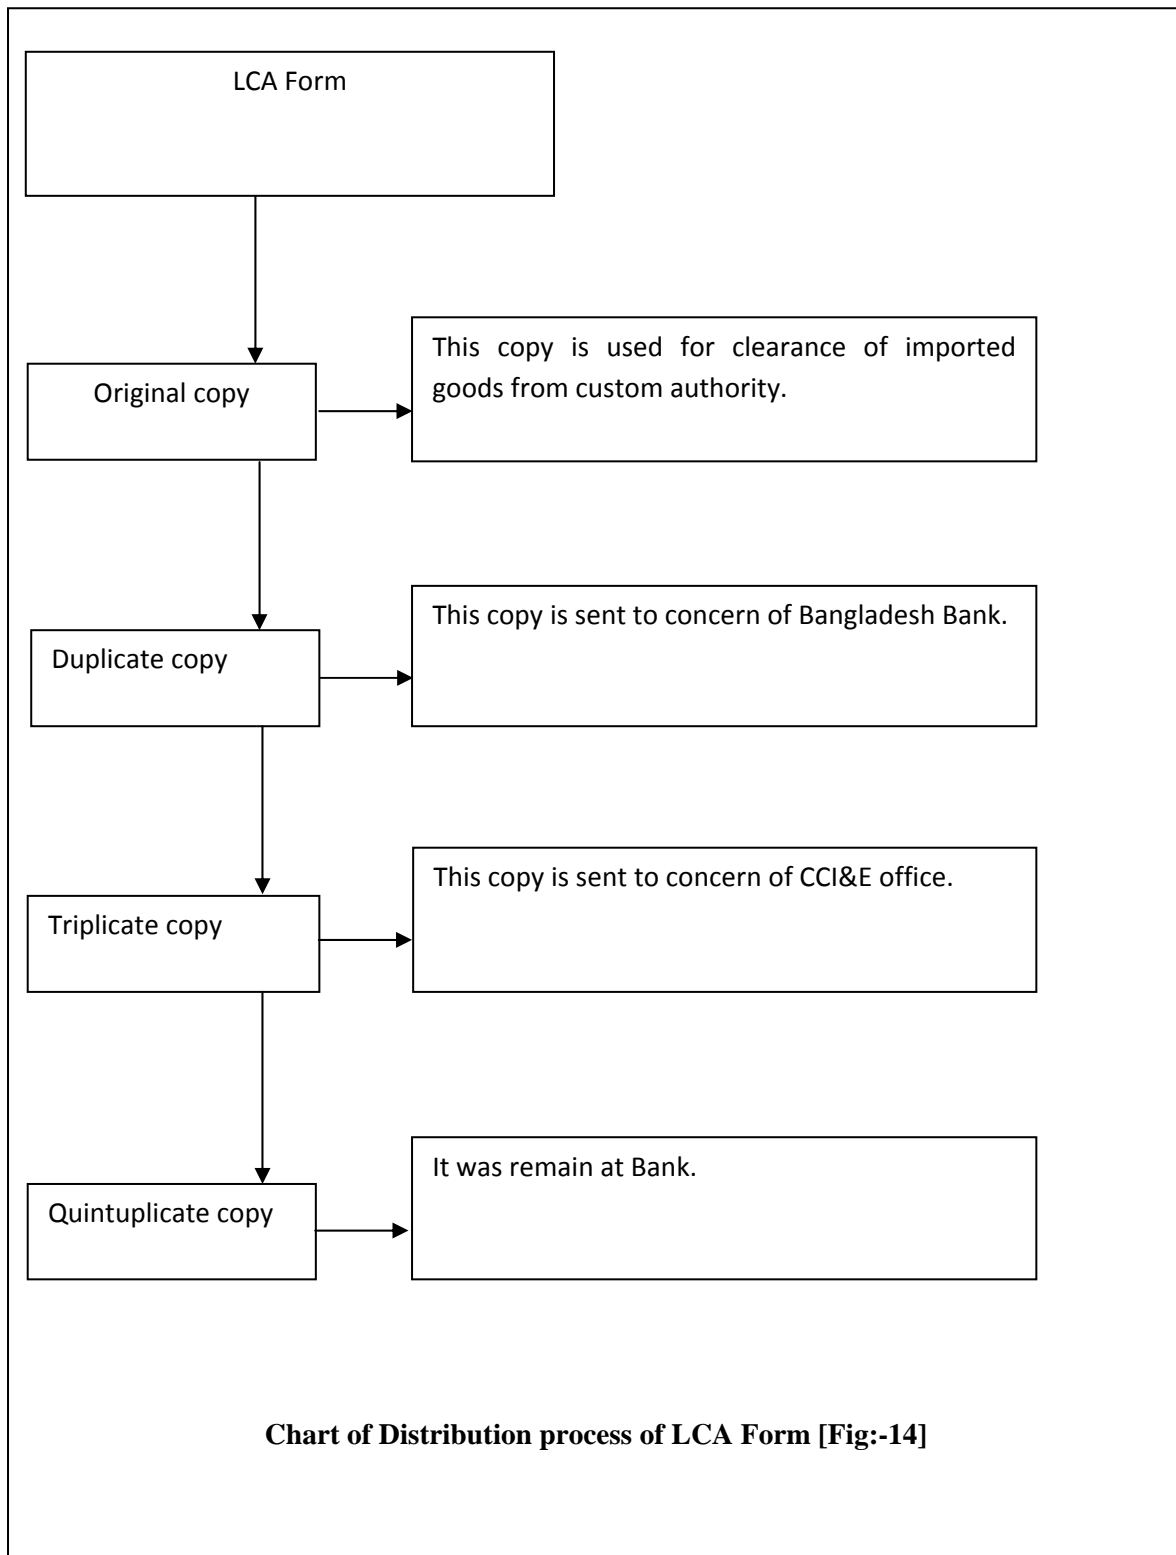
LCA Form

Original copy

This copy is used for clearance of imported goods from custom authority.

Duplicate copy

This copy is sent to concern of Bangladesh Bank.

Triplicate copy

This copy is sent to concern of CCI&E office.

Quintuplicate copy

It was remain at Bank.

**Chart of Distribution process of LCA Form [Fig:-14]**